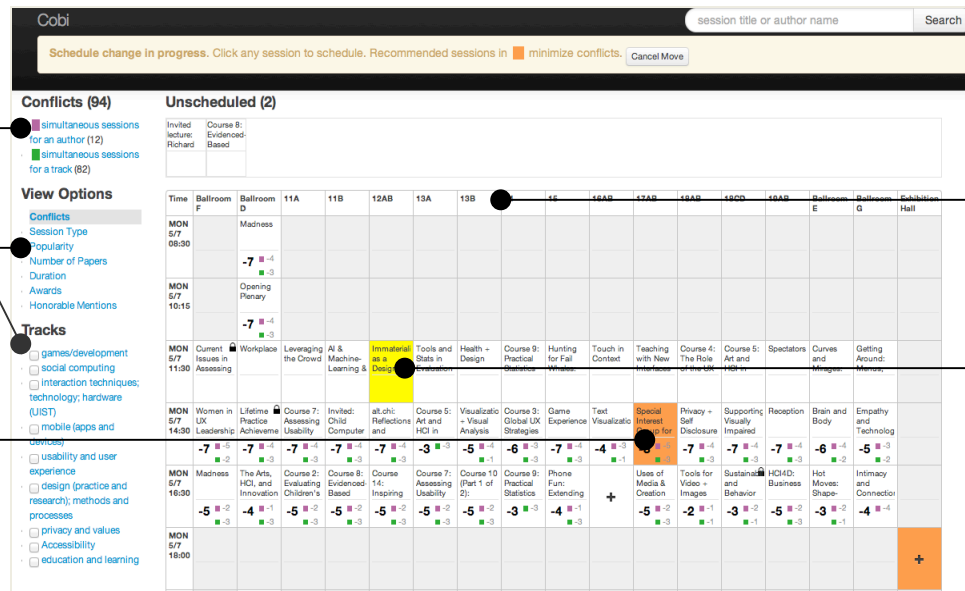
Cobi

session title or author name Search

Schedule change in progress. Click any session to schedule. Recommended sessions in minimize conflicts. Cancel Move

Conflicts (94)

simultaneous sessions for an author (12)

simultaneous sessions for a track (82)

View Options

Conflicts
Session Type
Popularity
Number of Papers
Duration
Awards
Honorable Mentions

Tracks

games/development
social computing
interaction techniques; technology; hardware (UIST)
mobile (apps and devices)
usability and user experience
design (practice and research); methods and processes
privacy and values
Accessibility
education and learning

Unscheduled (2)

Invited lecture: Richard

Course 8: Evidenced-Based

| Time | Ballroom F | Ballroom D | 11A | 11B | 12AB | 13A | 13B | 15 | 16AB | 17AB | 18AB | 18CD | 19AB | Ballroom E | Ballroom G | Exhibition Hall |
|---|---|---|---|---|---|---|---|---|---|---|---|---|---|---|---|---|
| MON 5/7 08:30 | | Madness -7 -4 -3 | | | | | | | | | | | | | | |
| MON 5/7 10:15 | | Opening Plenary -7 -4 -3 | | | | | | | | | | | | | | |
| MON 5/7 11:30 | Current Issues in Assessing | Workplace | Leveraging the Crowd | AI & Machine-Learning & | Immaterial as a Design | Tools and Stats in Evaluation | Health + Design | Course 9: Practical Statistics | Hunting for Fail Whales: | Touch in Context | Teaching with New Interfaces | Course 4: The Role of the UX | Course 5: Art and HCI in | Spectators | Curves and Images: | Getting Around: Menus, | |
| MON 5/7 14:30 | Women in UX Leadership -7 -5 -2 | Lifetime Practice Achieveme -7 -4 -3 | Course 7: Assessing Usability -7 -4 -3 | Invited: Child Computer -7 -4 -3 | alt.chi: Reflections and -7 -4 -3 | Course 5: Art and HCI in -5 -4 -1 | Visualization + Visual Analysis -5 -2 -3 | Course 3: Global UX Strategies -6 -3 -3 | Game Experience -5 -2 -3 | Text Visualization -4 -3 -1 | Special Interest Group for -8 | Privacy + Self Disclosure -5 -4 -1 | Supporting Visually Impaired -7 -4 -3 | Reception -7 -4 -3 | Brain and Body -6 -4 -2 | Empathy and Technolog -5 -2 -3 | |
| MON 5/7 16:30 | Madness -5 -2 -3 | The Arts, HCI, and Innovation -4 -1 -3 | Course 2: Evaluating Children's -5 -2 -3 | Course 8: Evidenced-Based -5 -2 -3 | Course 14: Inspiring -5 -2 -3 | Course 7: Assessing Usability -5 -2 -3 | Course 10 (Part 1 of 2): -5 -2 -3 | Course 9: Practical Statistics -3 -3 | Phone Fun: Extending -4 -1 -3 | + | Uses of Media & Creation -3 | Tools for Video + Images -2 -1 -1 | Sustainable and Behavior -3 -2 -1 | HCI4D: Business -5 -2 -3 | Hot Moves: Shape- -3 -2 -1 | Intimacy and Connection -4 -1 -3 | |
| MON 5/7 18:00 | | | | | | | | | | | | | | | | + |